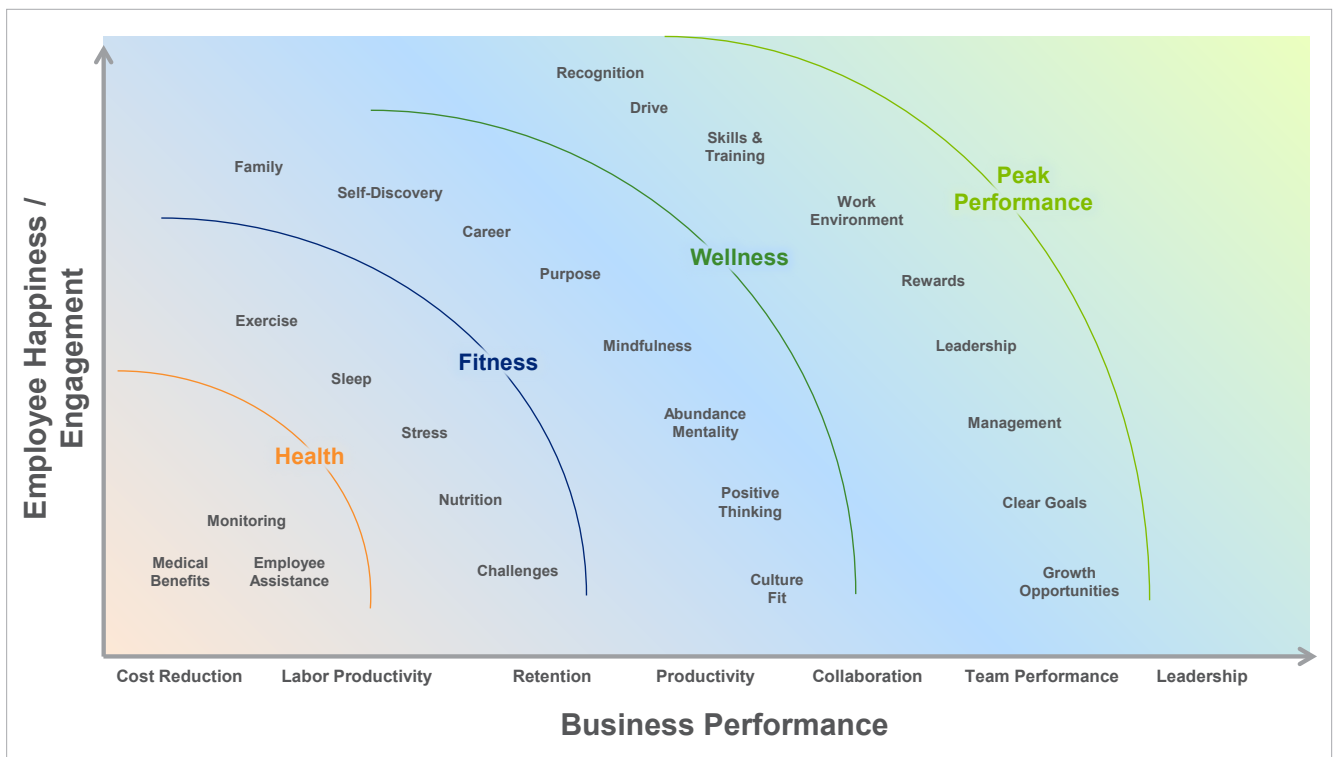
Employee Happiness / Engagement

Recognition

Drive

Skills & Training

Family

Self-Discovery

Peak Performance

Work Environment

Career

Wellness

Purpose

Rewards

Exercise

Fitness

Mindfulness

Leadership

Sleep

Abundance Mentality

Stress

Management

Health

Positive Thinking

Nutrition

Clear Goals

Monitoring

Medical Benefits

Employee Assistance

Challenges

Culture Fit

Growth Opportunities

Cost Reduction | Labor Productivity | Retention | Productivity | Collaboration | Team Performance | Leadership

Business Performance